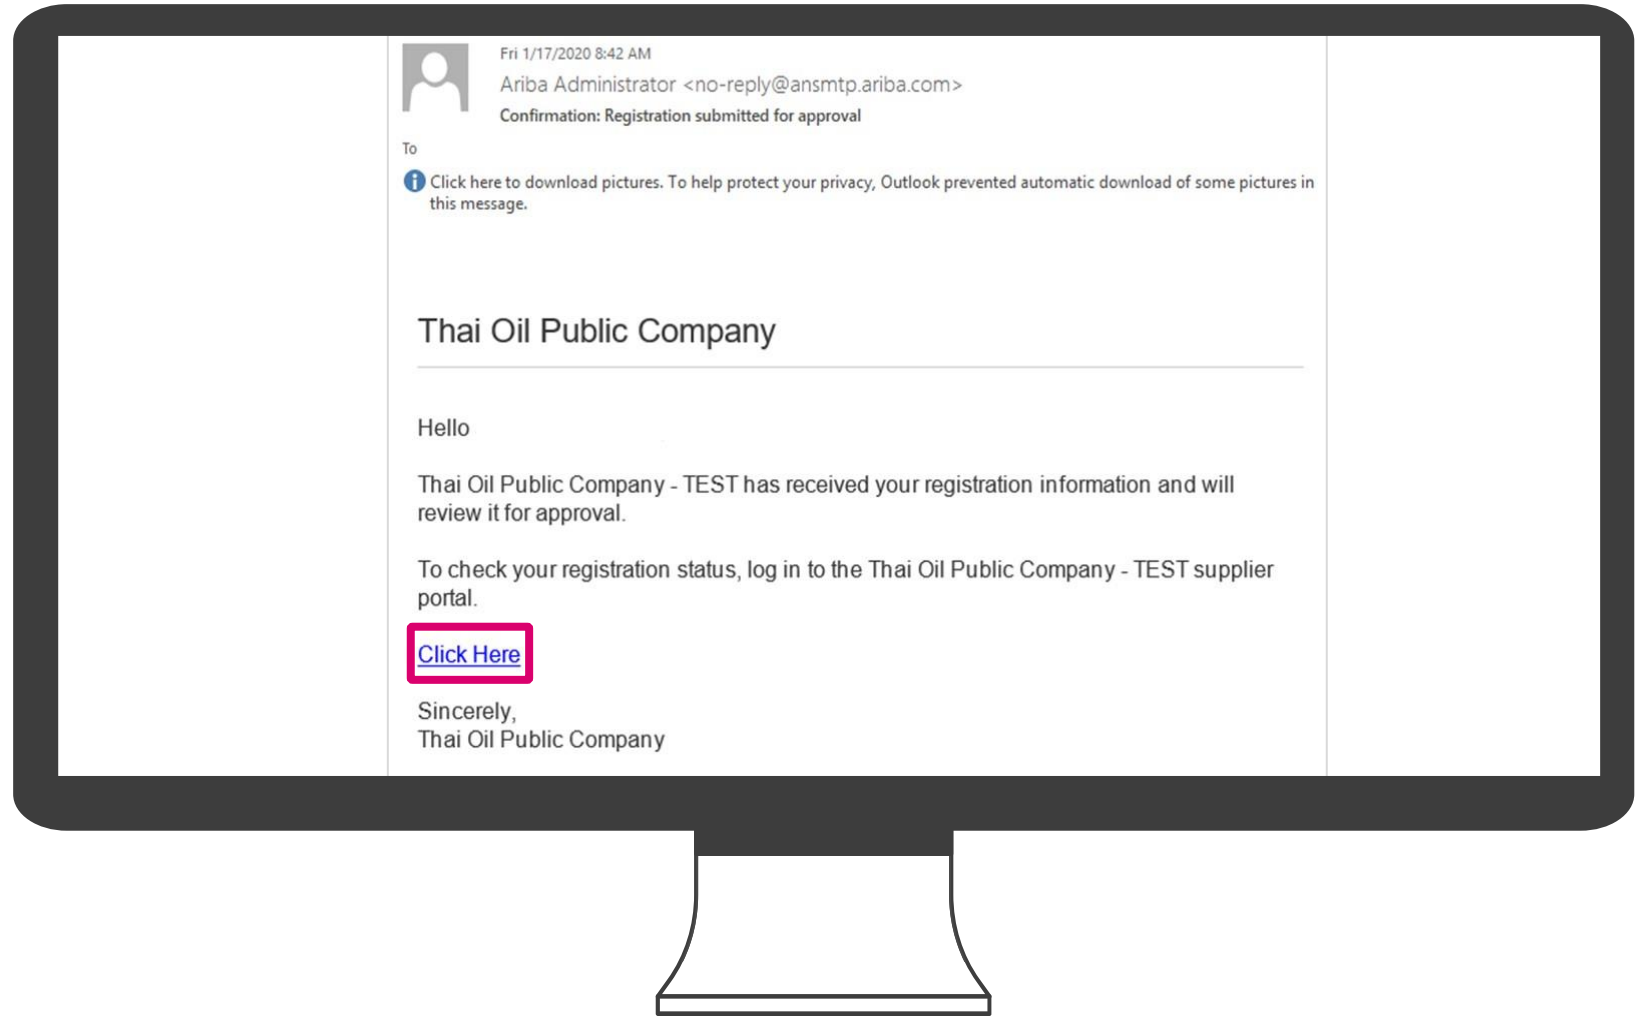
Fri 1/17/2020 8:42 AM

Ariba Administrator <no-reply@ansmtp.ariba.com>

Confirmation: Registration submitted for approval

To

Click here to download pictures. To help protect your privacy, Outlook prevented automatic download of some pictures in this message.

Thai Oil Public Company

Hello

Thai Oil Public Company - TEST has received your registration information and will review it for approval.

To check your registration status, log in to the Thai Oil Public Company - TEST supplier portal.

Click Here

Sincerely,
Thai Oil Public Company